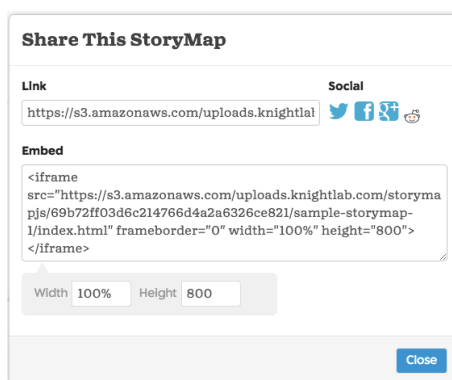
Share This StoryMap

Link

https://s3.amazonaws.com/uploads.knightlal

Social

Embed

<iframe src="https://s3.amazonaws.com/uploads.knightlab.com/storymapjs/69b72ff03d6c214766d4a2a6326ce821/sample-storymap-1/index.html" frameborder="0" width="100%" height="800"></iframe>

Width 100% Height 800

Close